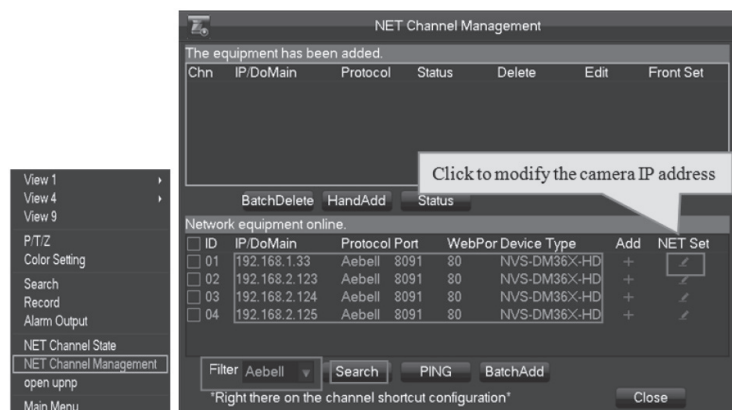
View 1
View 4
View 9
P/T/Z
Color Setting
Search
Record
Alarm Output
NET Channel State
NET Channel Management
open upnp
Main Menu

NET Channel Management

The equipment has been added.

| Chn | IP/DoMain | Protocol | Status | Delete | Edit | Front Set |
|---|---|---|---|---|---|---|

Click to modify the camera IP address

BatchDelete HandAdd Status

Network equipment online.

| ID | IP/DoMain | Protocol | Port | WebPor | Device Type | Add | NET Set |
|---|---|---|---|---|---|---|---|
| 01 | 192.168.1.33 | Aebell | 8091 | 80 | NVS-DM36X-HD | + | |
| 02 | 192.168.2.123 | Aebell | 8091 | 80 | NVS-DM36X-HD | + | |
| 03 | 192.168.2.124 | Aebell | 8091 | 80 | NVS-DM36X-HD | + | |
| 04 | 192.168.2.125 | Aebell | 8091 | 80 | NVS-DM36X-HD | + | |

Filter Aebell Search PING BatchAdd

"Right there on the channel shortcut configuration" Close